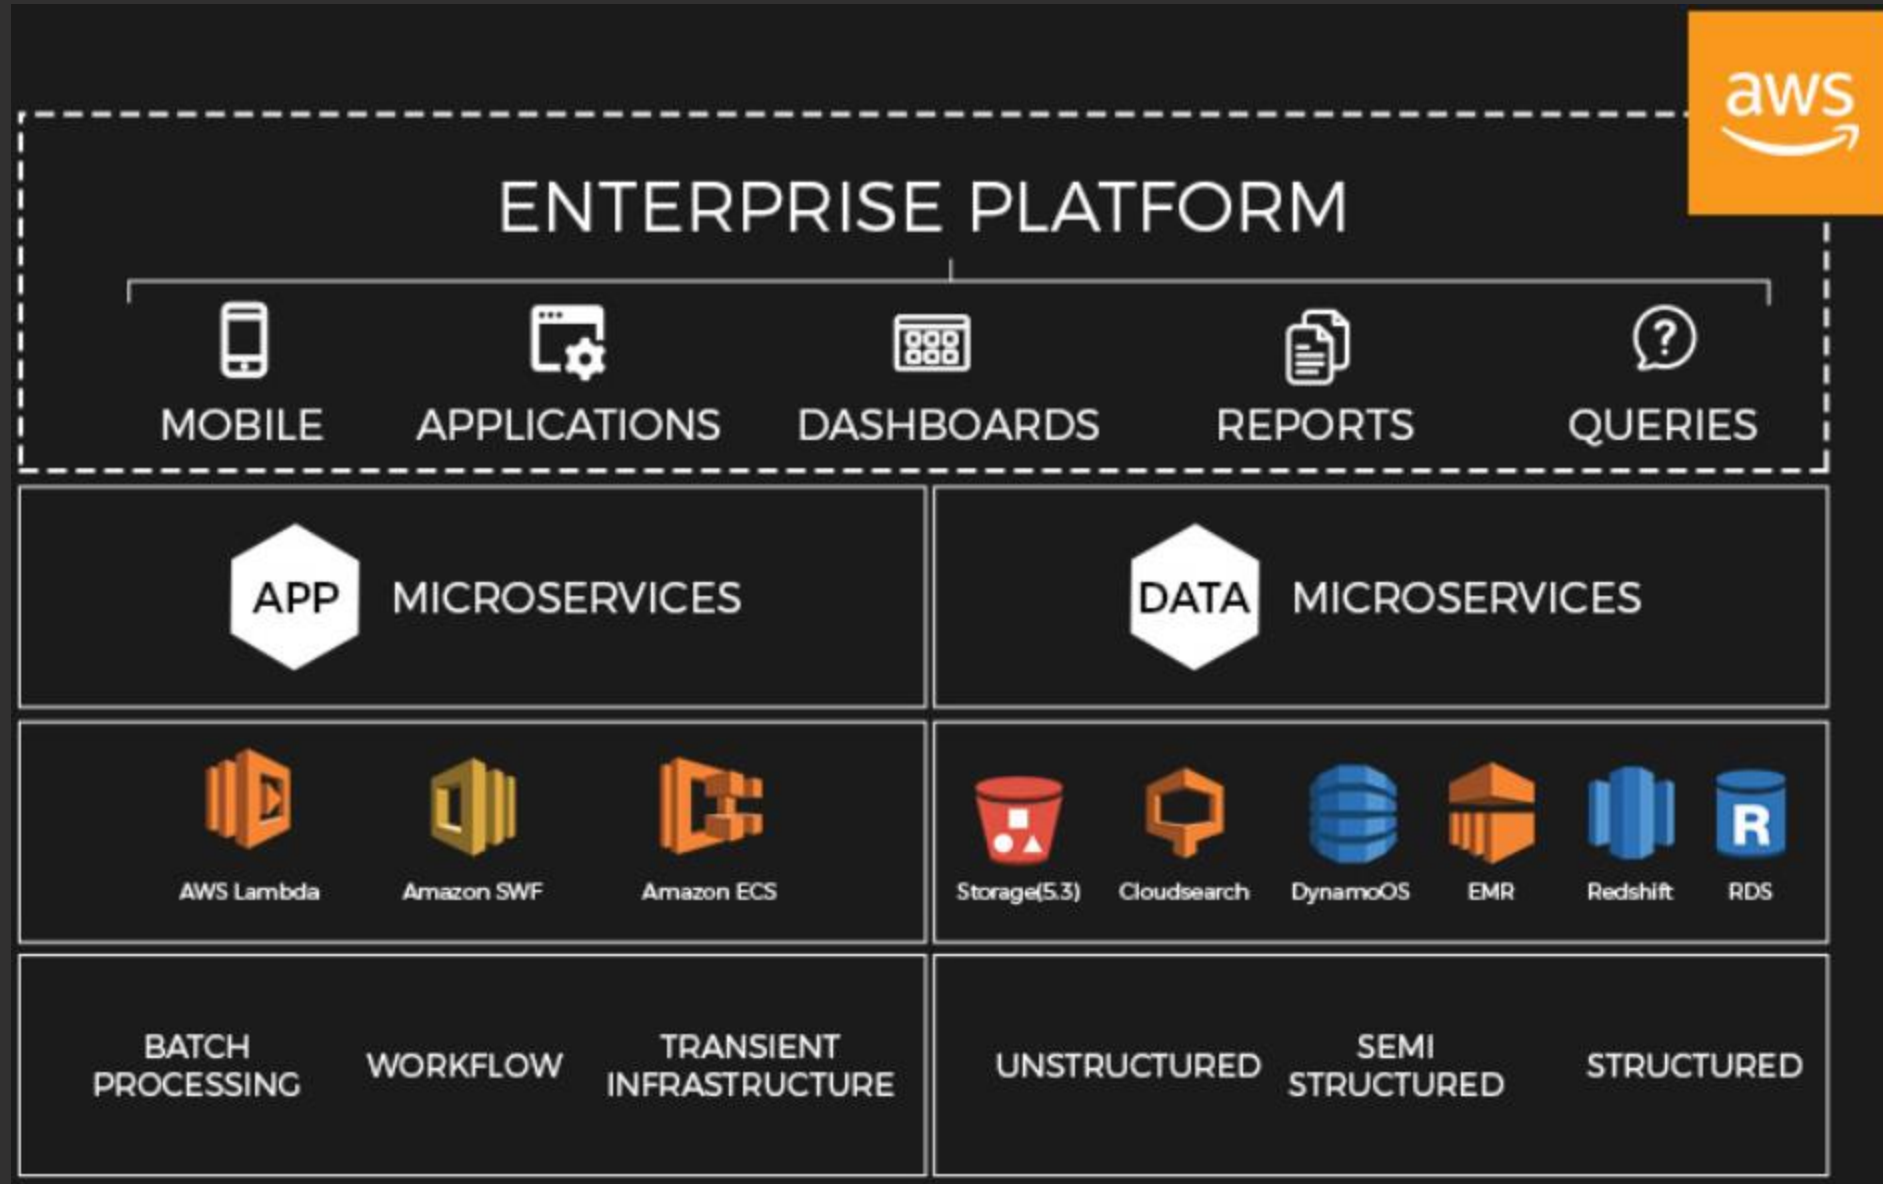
aws

ENTERPRISE PLATFORM

MOBILE APPLICATIONS DASHBOARDS REPORTS QUERIES

APP MICROSERVICES

DATA MICROSERVICES

AWS Lambda Amazon SWF Amazon ECS

Storage(5.3) Cloudsearch DynamoOS EMR Redshift RDS

R

BATCH PROCESSING WORKFLOW TRANSIENT INFRASTRUCTURE

UNSTRUCTURED SEMI STRUCTURED STRUCTURED